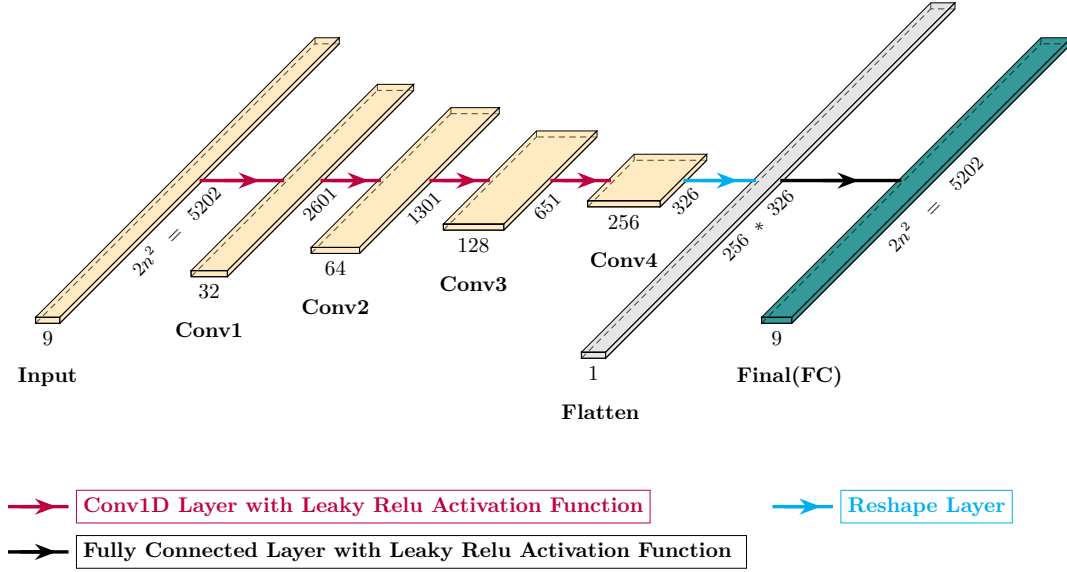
$2n^2 = 5202$
9
Input
2601
32
Conv1
1301
64
Conv2
651
128
Conv3
326
256
Conv4
$256 * 326$
1
Flatten
$2n^2 = 5202$
9
Final(FC)

Conv1D Layer with Leaky Relu Activation Function
Reshape Layer
Fully Connected Layer with Leaky Relu Activation Function